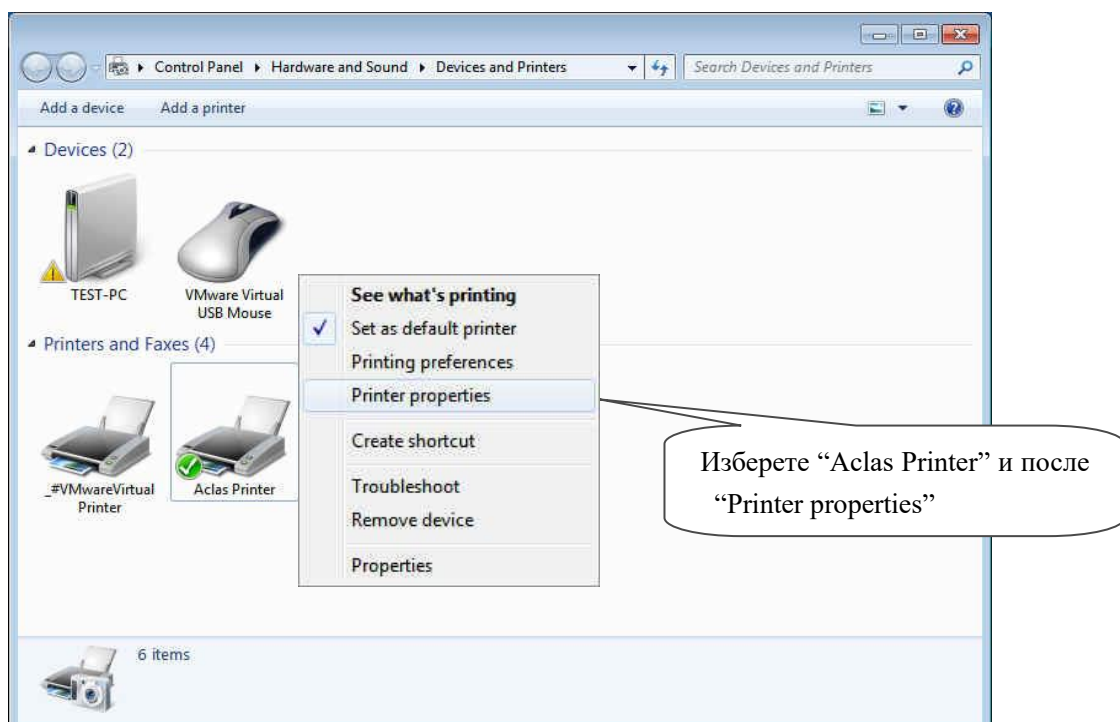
▸ Control Panel ▸ Hardware and Sound ▸ Devices and Printers

Search Devices and Printers

Add a device Add a printer

Devices (2)

TEST-PC

VMware Virtual USB Mouse

Printers and Faxes (4)

_#VMwareVirtual Printer

Aclas Printer

See what's printing
✓ Set as default printer
Printing preferences
Printer properties
Create shortcut
Troubleshoot
Remove device
Properties

Изберете “Aclas Printer” и после “Printer properties”

6 items